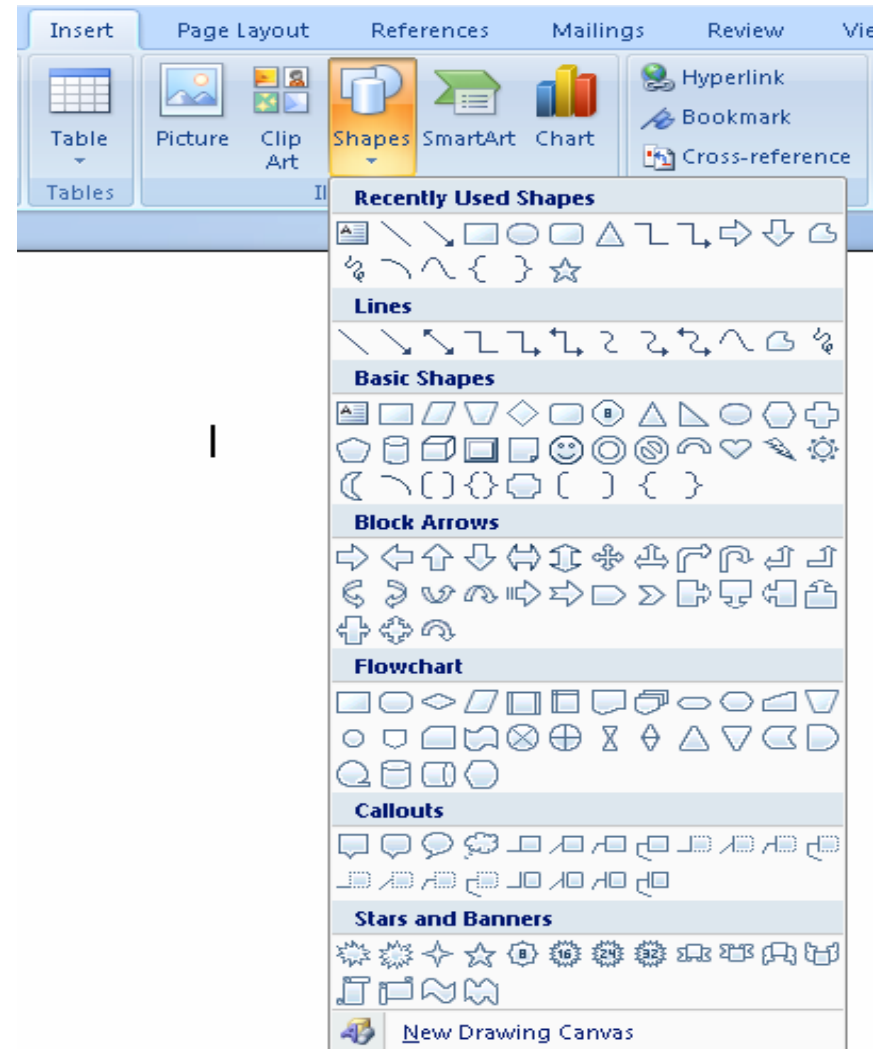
Insert
Page Layout
References
Mailings
Review
Vie

Table
Tables
Picture
Clip Art
Shapes
SmartArt
Chart
Il
Hyperlink
Bookmark
Cross-reference

Recently Used Shapes

Lines

Basic Shapes

Block Arrows

Flowchart

Callouts

Stars and Banners

New Drawing Canvas